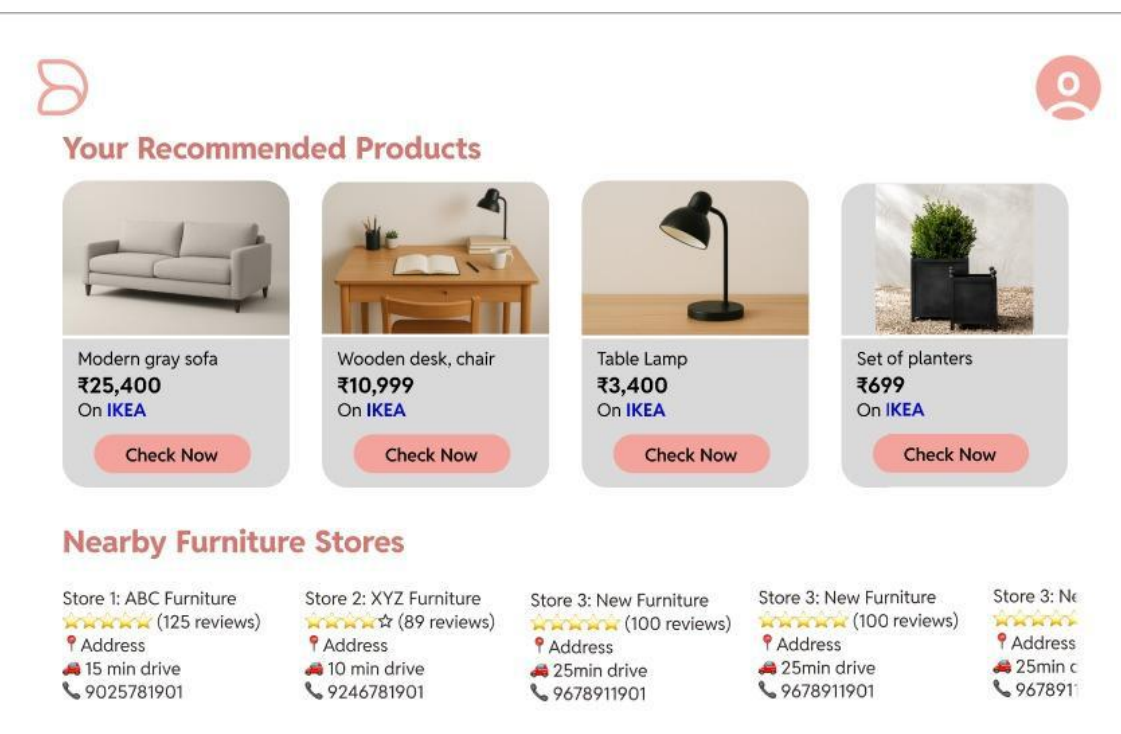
Your Recommended Products

Modern gray sofa
₹25,400
On IKEA
Check Now

Wooden desk, chair
₹10,999
On IKEA
Check Now

Table Lamp
₹3,400
On IKEA
Check Now

Set of planters
₹699
On IKEA
Check Now

Nearby Furniture Stores

Store 1: ABC Furniture
★★★★★ (125 reviews)
📍Address
🚗 15 min drive
📞 9025781901

Store 2: XYZ Furniture
★★★★☆ (89 reviews)
📍Address
🚗 10 min drive
📞 9246781901

Store 3: New Furniture
★★★★★ (100 reviews)
📍Address
🚗 25min drive
📞 9678911901

Store 3: New Furniture
★★★★★ (100 reviews)
📍Address
🚗 25min drive
📞 9678911901

Store 3: N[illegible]
★★★★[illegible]
📍Address
🚗 25min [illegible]
📞 967891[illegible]